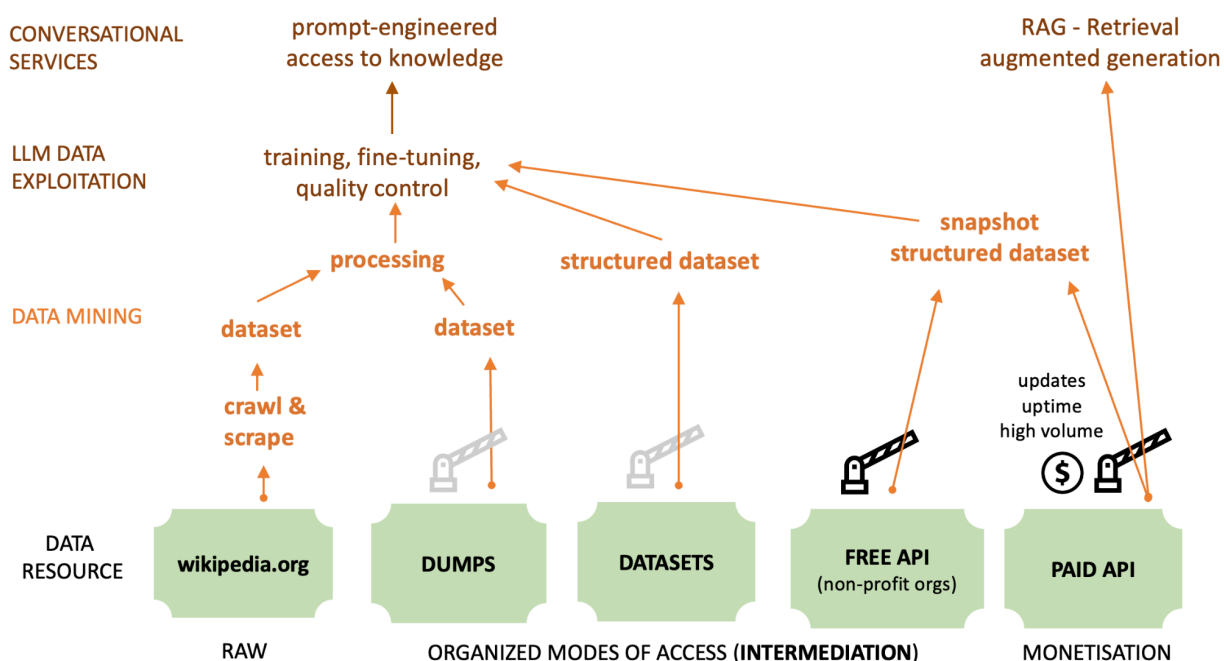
CONVERSATIONAL SERVICES

prompt-engineered access to knowledge

RAG - Retrieval augmented generation

LLM DATA EXPLOITATION

training, fine-tuning, quality control

snapshot structured dataset

processing

structured dataset

DATA MINING

dataset

dataset

crawl & scrape

updates
uptime
high volume

$

DATA RESOURCE

wikipedia.org

DUMPS

DATASETS

FREE API
(non-profit orgs)

PAID API

RAW

ORGANIZED MODES OF ACCESS (**INTERMEDIATION**)

MONETISATION